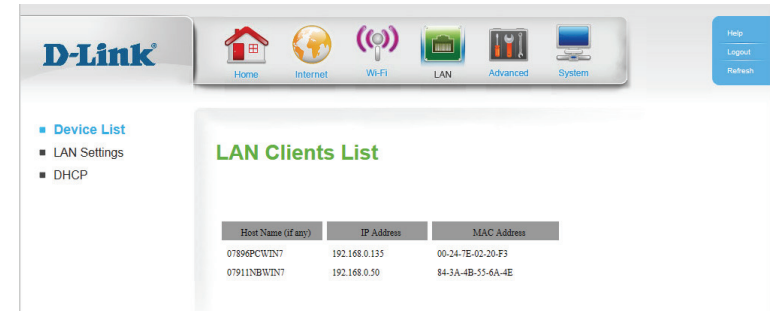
D-Link

Home Internet Wi-Fi LAN Advanced System

Help
Logout
Refresh

Device List
LAN Settings
DHCP

LAN Clients List

| Host Name (if any) | IP Address | MAC Address |
|---|---|---|
| 07896PCWIN7 | 192.168.0.135 | 00-24-7E-02-20-F3 |
| 07911NBWIN7 | 192.168.0.50 | 84-3A-4B-55-6A-4E |